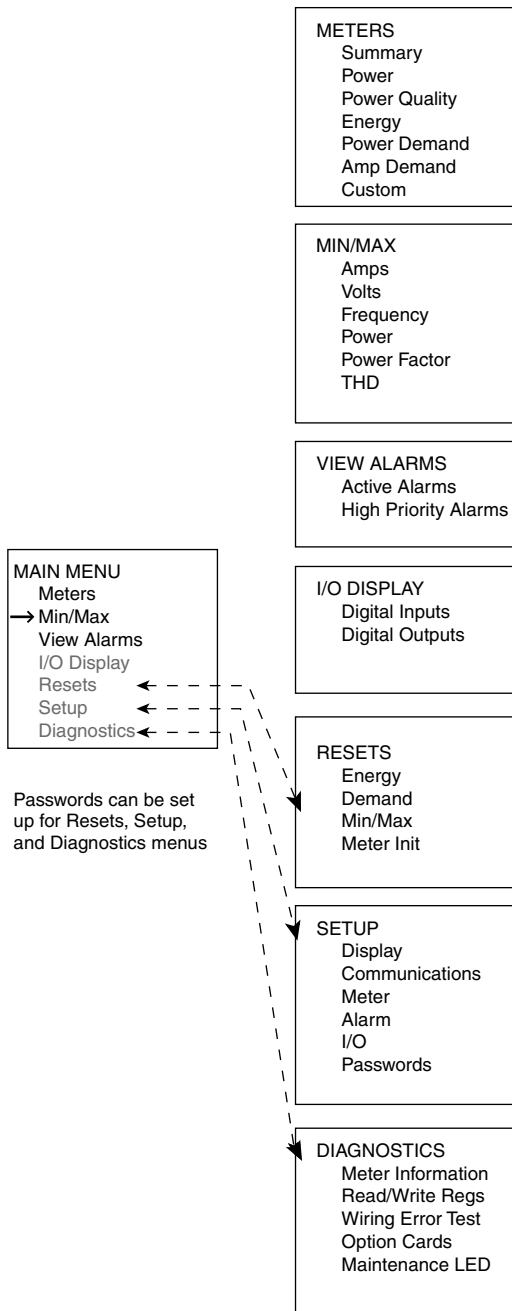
MAIN MENU
Meters
→ Min/Max
View Alarms
I/O Display
Resets
Setup
Diagnostics

Passwords can be set up for Resets, Setup, and Diagnostics menus

METERS
Summary
Power
Power Quality
Energy
Power Demand
Amp Demand
Custom

MIN/MAX
Amps
Volts
Frequency
Power
Power Factor
THD

VIEW ALARMS
Active Alarms
High Priority Alarms

I/O DISPLAY
Digital Inputs
Digital Outputs

RESETS
Energy
Demand
Min/Max
Meter Init

SETUP
Display
Communications
Meter
Alarm
I/O
Passwords

DIAGNOSTICS
Meter Information
Read/Write Regs
Wiring Error Test
Option Cards
Maintenance LED